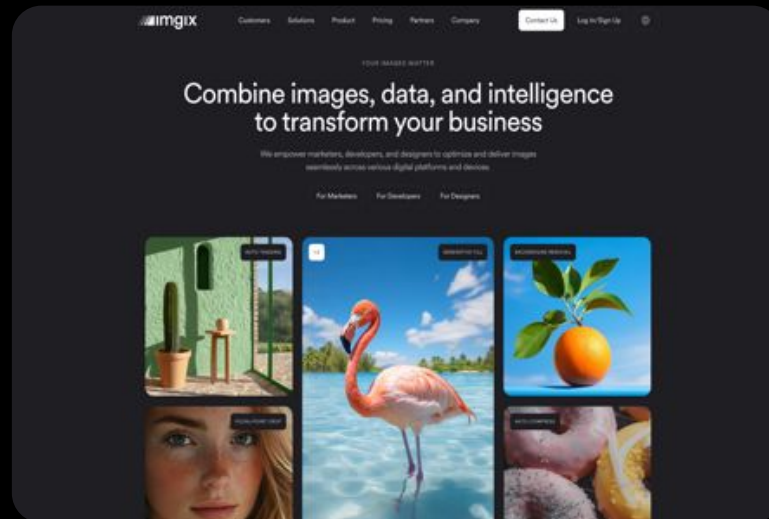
imgix

Customers Solutions Product Pricing Partners Company Contact Us Log In/Sign Up

YOUR IMAGES MATTER

Combine images, data, and intelligence to transform your business

We empower marketers, developers, and designers to optimize and deliver images seamlessly across various digital platforms and devices

For Marketers For Developers For Designers

AUTO TAGGING

1:3

GENERATIVE FILL

BACKGROUND REMOVAL

FACIAL POINT CROP

AUTO COMPRESS